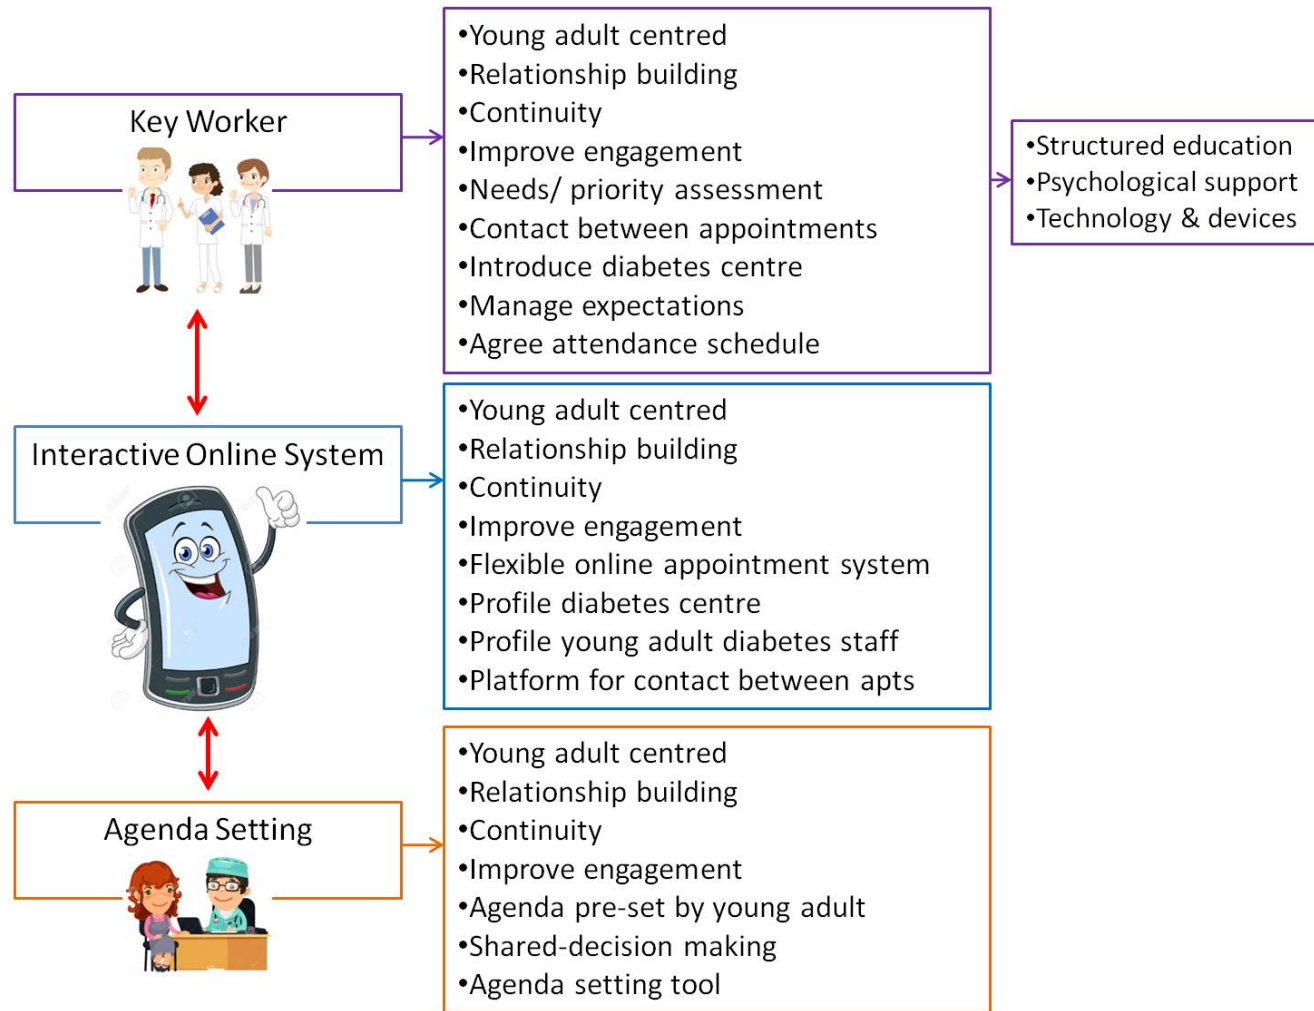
Key Worker

•Young adult centred
•Relationship building
•Continuity
•Improve engagement
•Needs/ priority assessment
•Contact between appointments
•Introduce diabetes centre
•Manage expectations
•Agree attendance schedule

•Structured education
•Psychological support
•Technology & devices

Interactive Online System

•Young adult centred
•Relationship building
•Continuity
•Improve engagement
•Flexible online appointment system
•Profile diabetes centre
•Profile young adult diabetes staff
•Platform for contact between apts

Agenda Setting

•Young adult centred
•Relationship building
•Continuity
•Improve engagement
•Agenda pre-set by young adult
•Shared-decision making
•Agenda setting tool